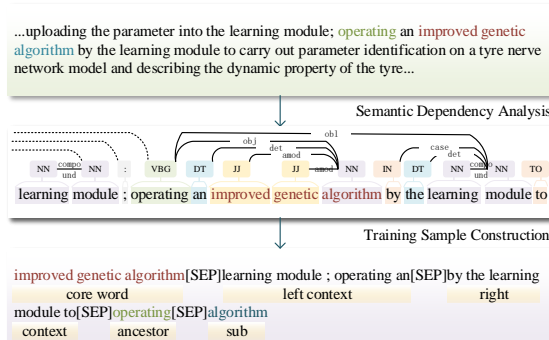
...uploading the parameter into the learning module; operating an improved genetic algorithm by the learning module to carry out parameter identification on a tyre nerve network model and describing the dynamic property of the tyre...

Semantic Dependency Analysis

obl
obj
det
amod
case
det
compo und
amod
compo und

NN NN : VBG DT JJ JJ NN IN DT NN NN TO

learning module ; operating an improved genetic algorithm by the learning module to

Training Sample Construction

improved genetic algorithm[SEP]learning module ; operating an[SEP]by the learning
core word left context right
module to[SEP]operating[SEP]algorithm
context ancestor sub